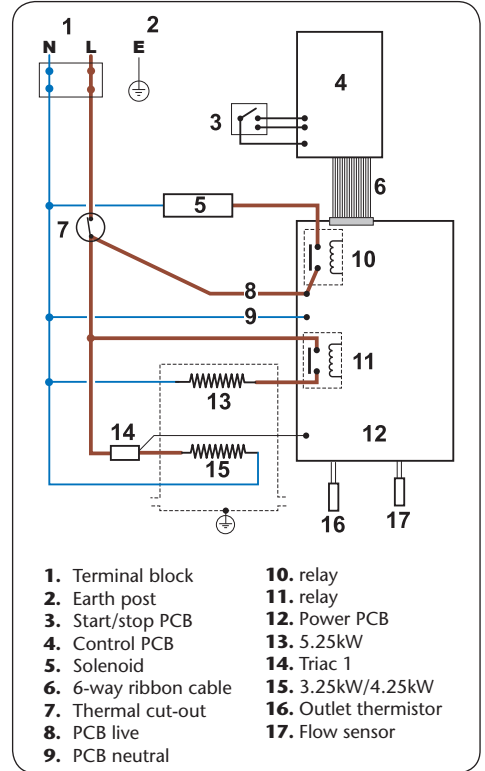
1 2
N L E
4
3
6
5
7
10
8
9
11
13
14
12
15
16 17

**1.** Terminal block
**2.** Earth post
**3.** Start/stop PCB
**4.** Control PCB
**5.** Solenoid
**6.** 6-way ribbon cable
**7.** Thermal cut-out
**8.** PCB live
**9.** PCB neutral

**10.** relay
**11.** relay
**12.** Power PCB
**13.** 5.25kW
**14.** Triac 1
**15.** 3.25kW/4.25kW
**16.** Outlet thermistor
**17.** Flow sensor